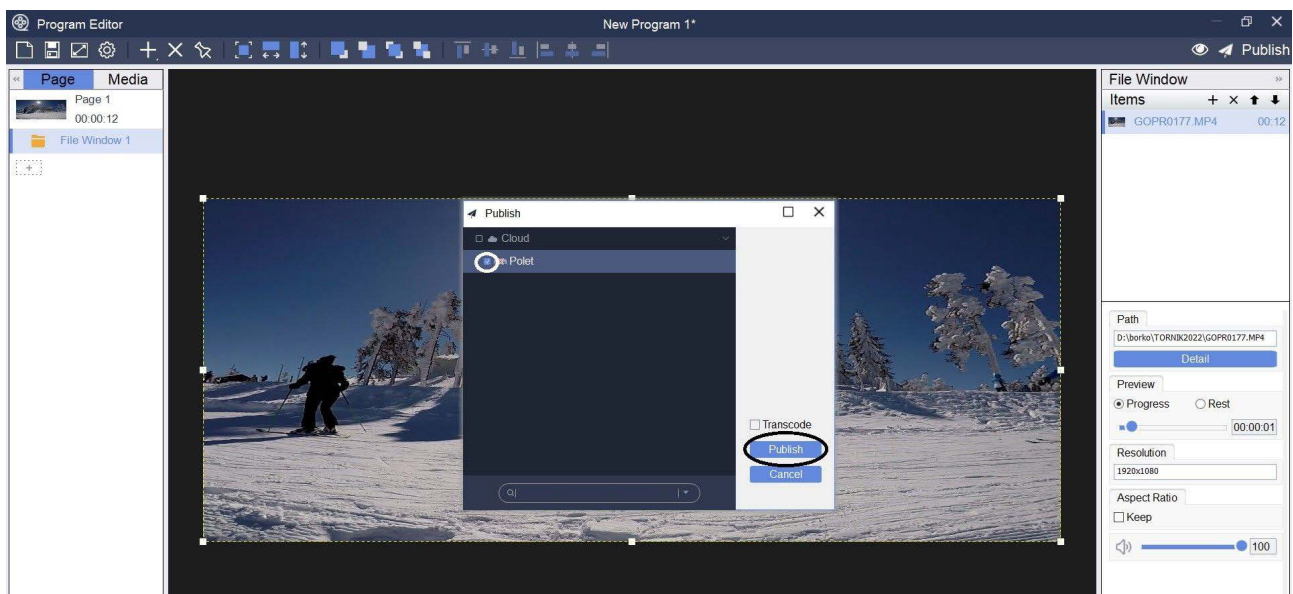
Program Editor

New Program 1*

Publish

Page

Media

Page 1
00:00:12

File Window 1

Publish

Cloud

Polet

Transcode

Publish

Cancel

File Window

Items

GOPR0177.MP4 00:12

Path

D:\borko\TORNIK2022\GOPR0177.MP4

Detail

Preview

Progress

Rest

00:00:01

Resolution

1920x1080

Aspect Ratio

Keep

100